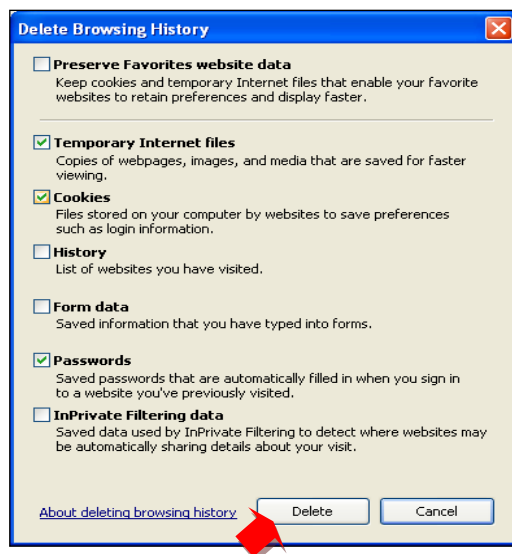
Delete Browsing History

Preserve Favorites website data
Keep cookies and temporary Internet files that enable your favorite websites to retain preferences and display faster.

Temporary Internet files
Copies of webpages, images, and media that are saved for faster viewing.

Cookies
Files stored on your computer by websites to save preferences such as login information.

History
List of websites you have visited.

Form data
Saved information that you have typed into forms.

Passwords
Saved passwords that are automatically filled in when you sign in to a website you've previously visited.

InPrivate Filtering data
Saved data used by InPrivate Filtering to detect where websites may be automatically sharing details about your visit.

About deleting browsing history

Delete

Cancel